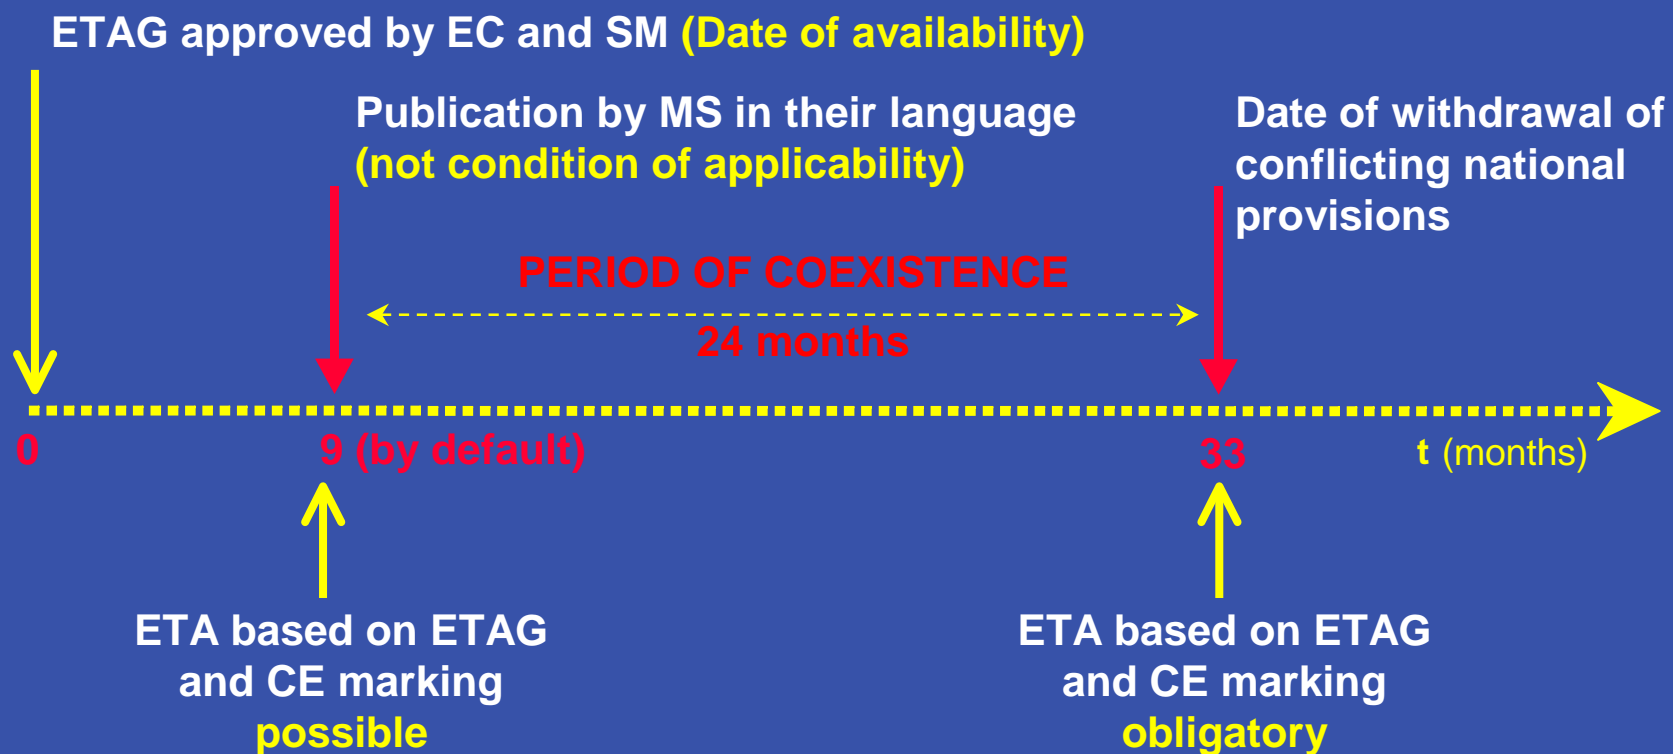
ETAG approved by EC and SM (Date of availability)

Publication by MS in their language (not condition of applicability)

Date of withdrawal of conflicting national provisions

PERIOD OF COEXISTENCE

24 months

0

9 (by default)

33

t (months)

ETA based on ETAG and CE marking possible

ETA based on ETAG and CE marking obligatory